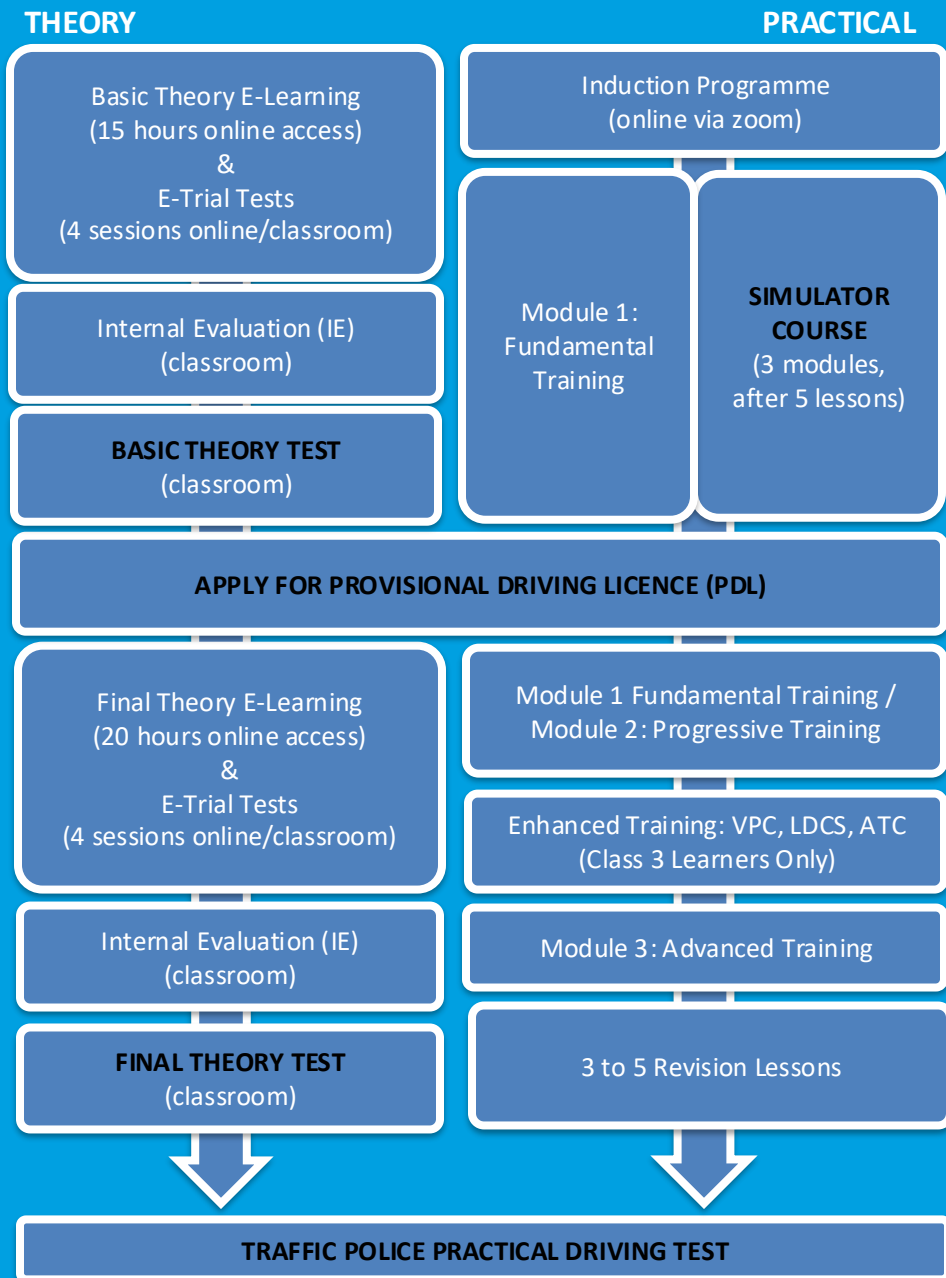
THEORY

PRACTICAL

Basic Theory E-Learning
(15 hours online access)
&
E-Trial Tests
(4 sessions online/classroom)

Internal Evaluation (IE)
(classroom)

BASIC THEORY TEST
(classroom)

Induction Programme
(online via zoom)

Module 1:
Fundamental
Training

SIMULATOR
COURSE
(3 modules,
after 5 lessons)

APPLY FOR PROVISIONAL DRIVING LICENCE (PDL)

Final Theory E-Learning
(20 hours online access)
&
E-Trial Tests
(4 sessions online/classroom)

Internal Evaluation (IE)
(classroom)

FINAL THEORY TEST
(classroom)

Module 1 Fundamental Training /
Module 2: Progressive Training

Enhanced Training: VPC, LDCS, ATC
(Class 3 Learners Only)

Module 3: Advanced Training

3 to 5 Revision Lessons

TRAFFIC POLICE PRACTICAL DRIVING TEST